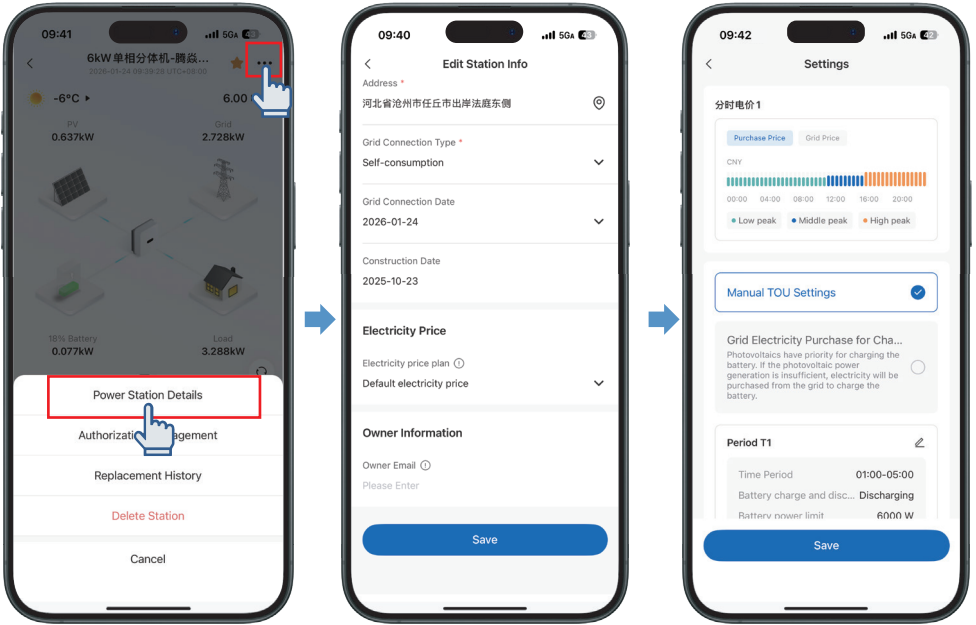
09:41 5G 43

6kW单相分体机-腾焱...
2026-01-24 09:39:28 UTC+08:00

-6°C ▸ 6.00

PV
0.637kW

Grid
2.728kW

18% Battery
0.077kW

Load
3.288kW

Power Station Details

Authorizati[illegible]agement

Replacement History

Delete Station

Cancel

09:40 5G 43

Edit Station Info

Address *
河北省沧州市任丘市出岸法庭东侧

Grid Connection Type *
Self-consumption

Grid Connection Date
2026-01-24

Construction Date
2025-10-23

Electricity Price

Electricity price plan
Default electricity price

Owner Information

Owner Email
Please Enter

Save

09:42 5G 42

Settings

分时电价1

Purchase Price Grid Price

CNY

00:00 04:00 08:00 12:00 16:00 20:00

Low peak Middle peak High peak

Manual TOU Settings

Grid Electricity Purchase for Cha...
Photovoltaics have priority for charging the battery. If the photovoltaic power generation is insufficient, electricity will be purchased from the grid to charge the battery.

Period T1

Time Period 01:00-05:00
Battery charge and disc... Discharging
Battery power limit 6000 W

Save